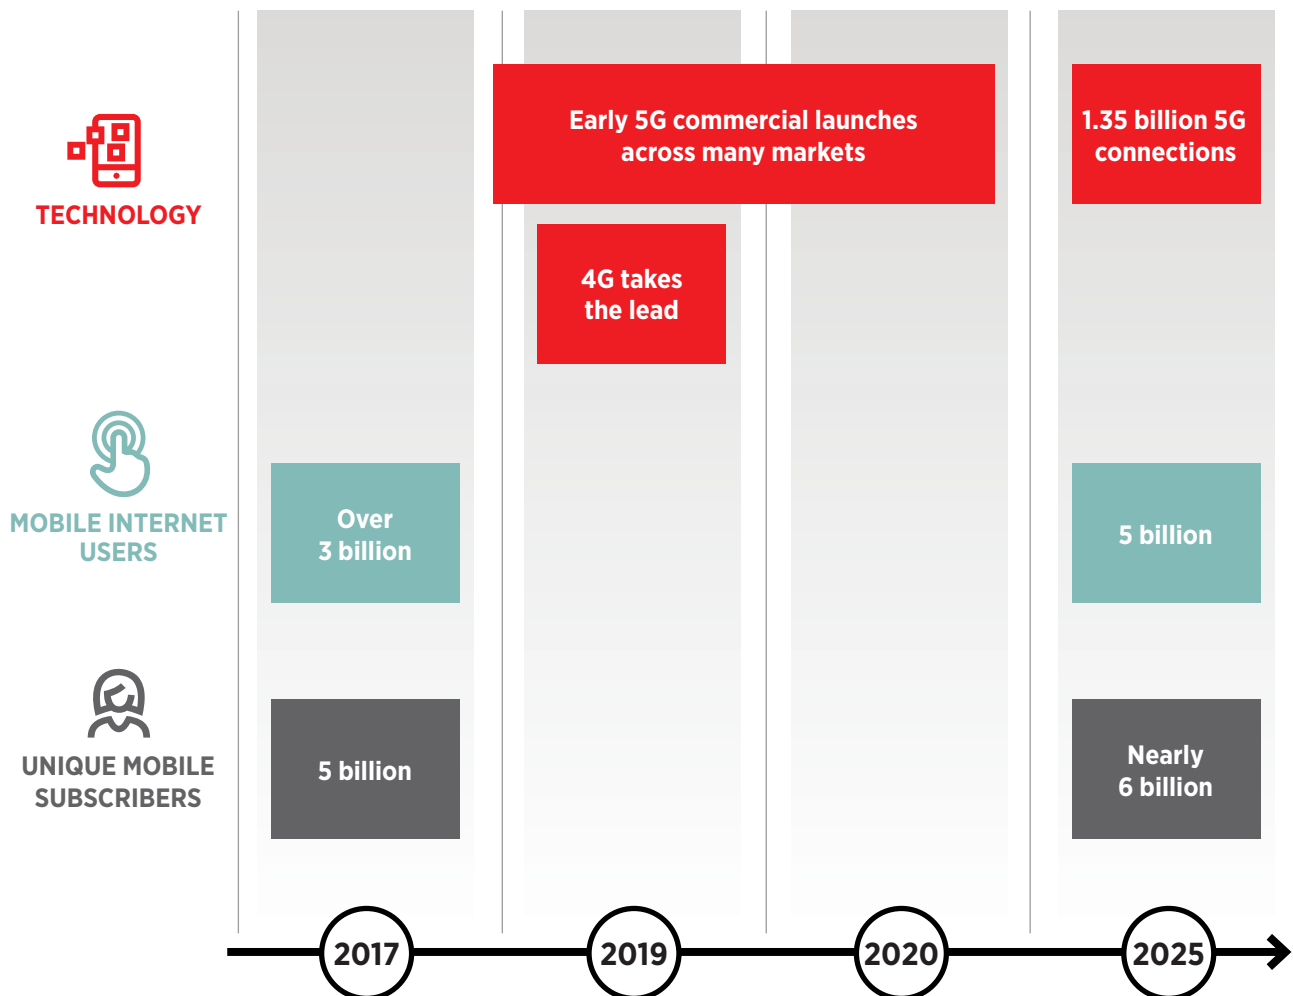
TECHNOLOGY

Early 5G commercial launches across many markets

1.35 billion 5G connections

4G takes the lead

MOBILE INTERNET USERS

Over 3 billion

5 billion

UNIQUE MOBILE SUBSCRIBERS

5 billion

Nearly 6 billion

2017

2019

2020

2025